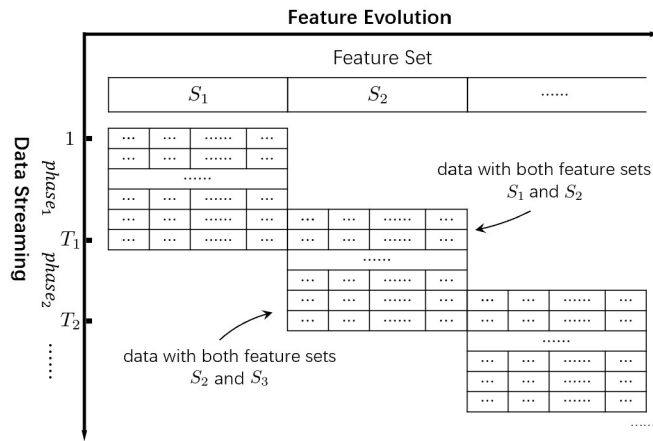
Feature Evolution

Feature Set

| $S_1$ | $S_2$ | ...... |
|---|---|---|

Data Streaming

1

$phase_1$

$T_1$

$phase_2$

$T_2$

......

| ... | ... | ...... | ... |
|---|---|---|---|
| ... | ... | ...... | ... |
| ...... | | | |
| ... | ... | ...... | ... |
| ... | ... | ...... | ... |
| ... | ... | ...... | ... |

| ... | ... | ...... | ... |
|---|---|---|---|
| ... | ... | ...... | ... |
| ...... | | | |
| ... | ... | ...... | ... |
| ... | ... | ...... | ... |
| ... | ... | ...... | ... |

| ... | ... | ...... | ... |
|---|---|---|---|
| ... | ... | ...... | ... |
| ...... | | | |
| ... | ... | ...... | ... |
| ... | ... | ...... | ... |
| ... | ... | ...... | ... |

data with both feature sets $S_1$ and $S_2$

data with both feature sets $S_2$ and $S_3$

.....